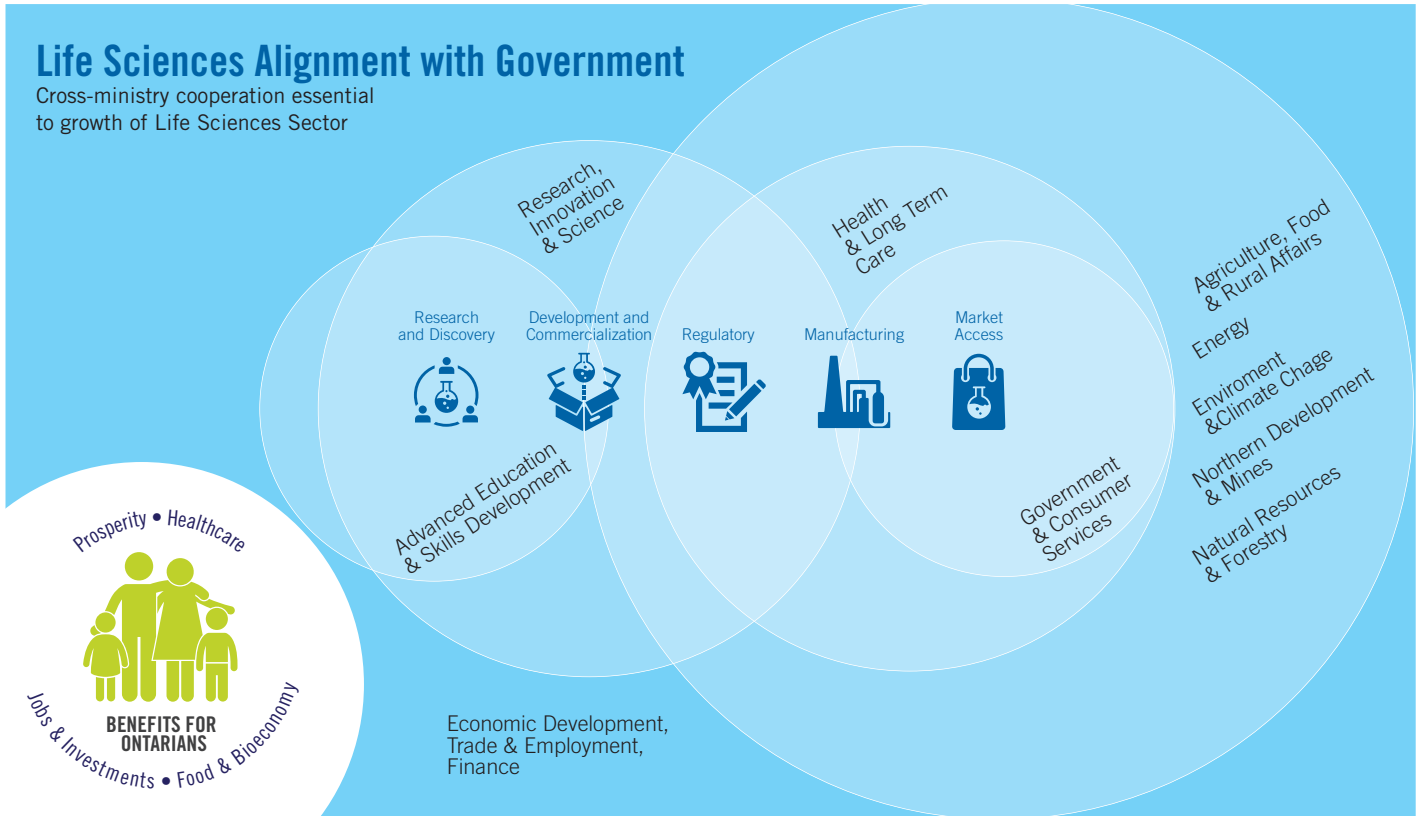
Life Sciences Alignment with Government
Cross-ministry cooperation essential to growth of Life Sciences Sector

Research, Innovation & Science

Health & Long Term Care

Agriculture, Food & Rural Affairs

Energy

Enviroment &Climate Chage

Northern Development & Mines

Natural Resources & Forestry

Research and Discovery

Development and Commercialization

Regulatory

Manufacturing

Market Access

Advanced Education & Skills Development

Government & Consumer Services

Economic Development, Trade & Employment, Finance

Prosperity • Healthcare

BENEFITS FOR ONTARIANS

Jobs & Investments • Food & Bioeconomy